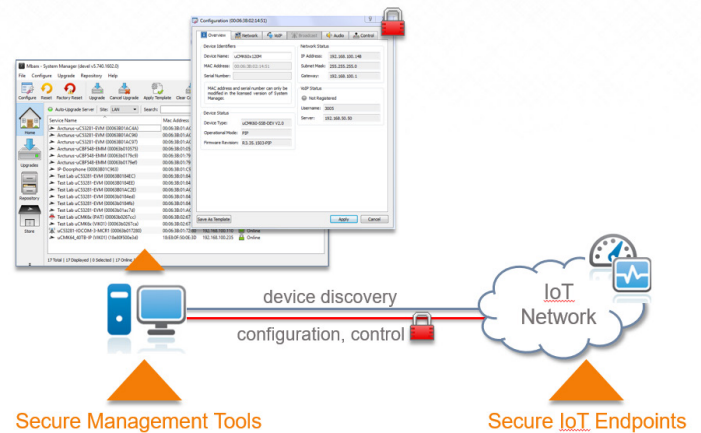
Configuration (00:06:08:02:14:01)

Overview | Network | VoIP | Broadcast | Audio | Control

Device Identifiers
Device Name: uCM602-LCDM
MAC Address: 00:06:08:02:14:01
Serial Number:
MAC address and serial number can only be modified in the licensed version of System Manager.

Device Status
Device Type: uCM600-SDB-DEV V2.0
Operational Mode: P2P
Firmware Revision: R3.35.1003-P2P

Network Status
IP Address: 192.168.100.148
Subnet Mask: 255.255.255.0
Gateway: 192.168.100.1

VoIP Status
Not Registered
Username: 3005
Server: 192.168.30.30

Save As Template
Apply | Cancel

Mbaro - System Manager (devel v3.740.1002.0)
File | Configure | Upgrade | Repository | Help
Configure | Reset | Factory Reset | Upgrade | Cancel Upgrade | Apply Template | Clear Q
Auto-Upgrade Server | Site: LAN | Search:
Home
Upgrades
Repository
Store

| Service Name | Mac Address |
|---|---|
| Arcturus-uCS3201-EVM (00063B01AC4A) | 00:06:3B:01:AC |
| Arcturus-uCS3201-EVM (00063B01AC96) | 00:06:3B:01:AC |
| Arcturus-uCS3201-EVM (00063B01AC97) | 00:06:3B:01:AC |
| Arcturus-uCBF548-EMM (00063b01f575) | 00:06:3B:01:F5 |
| Arcturus-uCBF548-EMM (00063b01f5c9) | 00:06:3B:01:F5 |
| Arcturus-uCBF548-EMM (00063b01f5e9) | 00:06:3B:01:F5 |
| IP-Doorphone (00063B01C900) | 00:06:3B:01:C9 |
| Test Lab-uCS3201-EVM (00063B0184EC) | 00:06:3B:01:84 |
| Test Lab-uCS3201-EVM (00063B0184ED) | 00:06:3B:01:84 |
| Test Lab-uCS3201-EVM (00063B01AC2D) | 00:06:3B:01:AC |
| Test Lab-uCS3201-EVM (00063b0184ed) | 00:06:3B:01:84 |
| Test Lab-uCS3201-EVM (00063b0184f6) | 00:06:3B:01:84 |
| Test Lab-uCS3201-EVM (00063b01ac7d) | 00:06:3B:01:AC |
| Test Lab-uCM60x (PAST) (00063b0267cc) | 00:06:3B:02:67 |
| Test Lab-uCM60x (VA01) (00063b0267ca) | 00:06:3B:02:67 |
| uCS3201-IDCOM-1-MCR1 (00063B017280) | 00:06:3B:01:72:80 | 192.168.100.115 | Online |
| uCM648_IOTB-IP (VA01) (18a80f0b3a5d) | 18:E8:0F:50:0C:3D | 192.168.100.233 | Online |

17 Total | 17 Displayed | 0 Selected | 17 Online

device discovery

configuration, control

IoT Network

Secure Management Tools

Secure IoT Endpoints